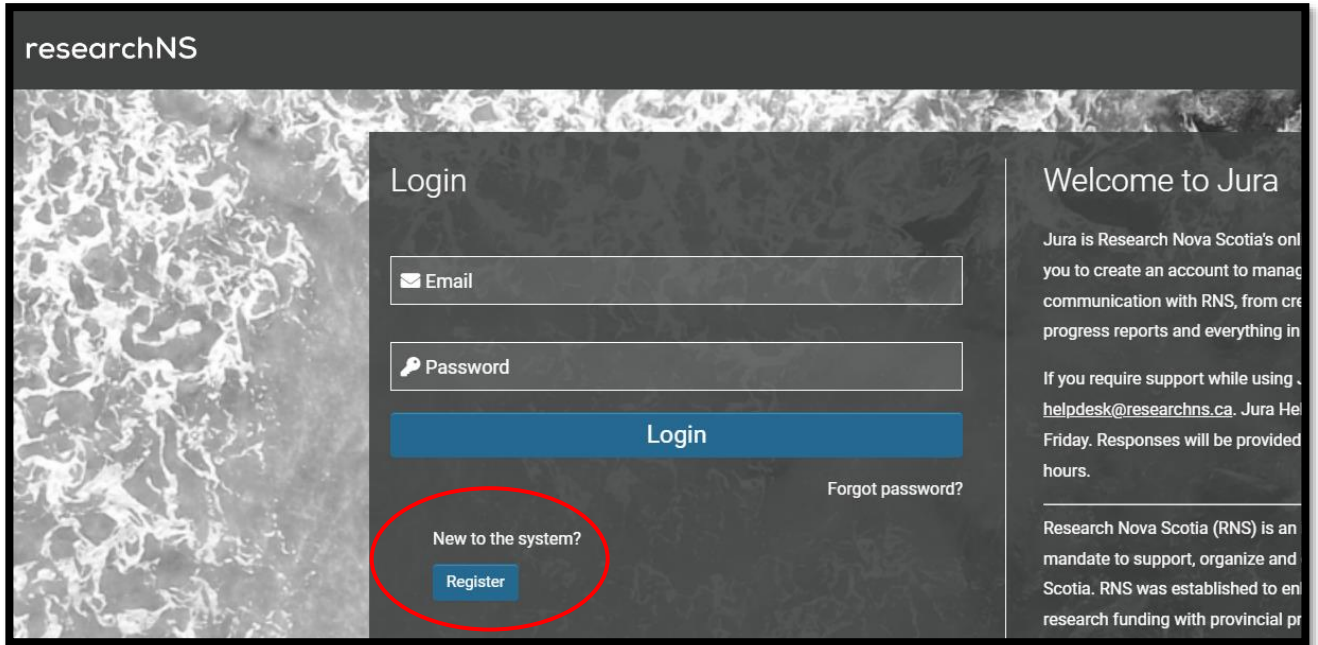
researchNS

Login

Email

Password

Login

Forgot password?

New to the system?

Register

Welcome to Jura

Jura is Research Nova Scotia's onl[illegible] you to create an account to manag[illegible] communication with RNS, from cre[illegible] progress reports and everything in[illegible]

If you require support while using J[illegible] helpdesk@researchns.ca. Jura Hel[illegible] Friday. Responses will be provided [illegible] hours.

Research Nova Scotia (RNS) is an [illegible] mandate to support, organize and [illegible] Scotia. RNS was established to enl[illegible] research funding with provincial pr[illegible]